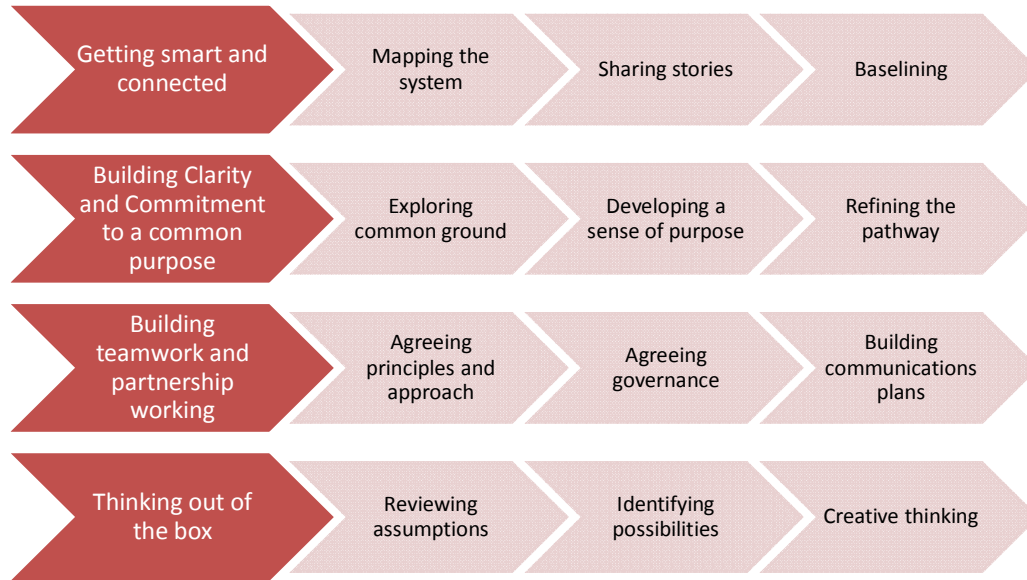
Getting smart and connected

Mapping the system

Sharing stories

Baselining

Building Clarity and Commitment to a common purpose

Exploring common ground

Developing a sense of purpose

Refining the pathway

Building teamwork and partnership working

Agreeing principles and approach

Agreeing governance

Building communications plans

Thinking out of the box

Reviewing assumptions

Identifying possibilities

Creative thinking